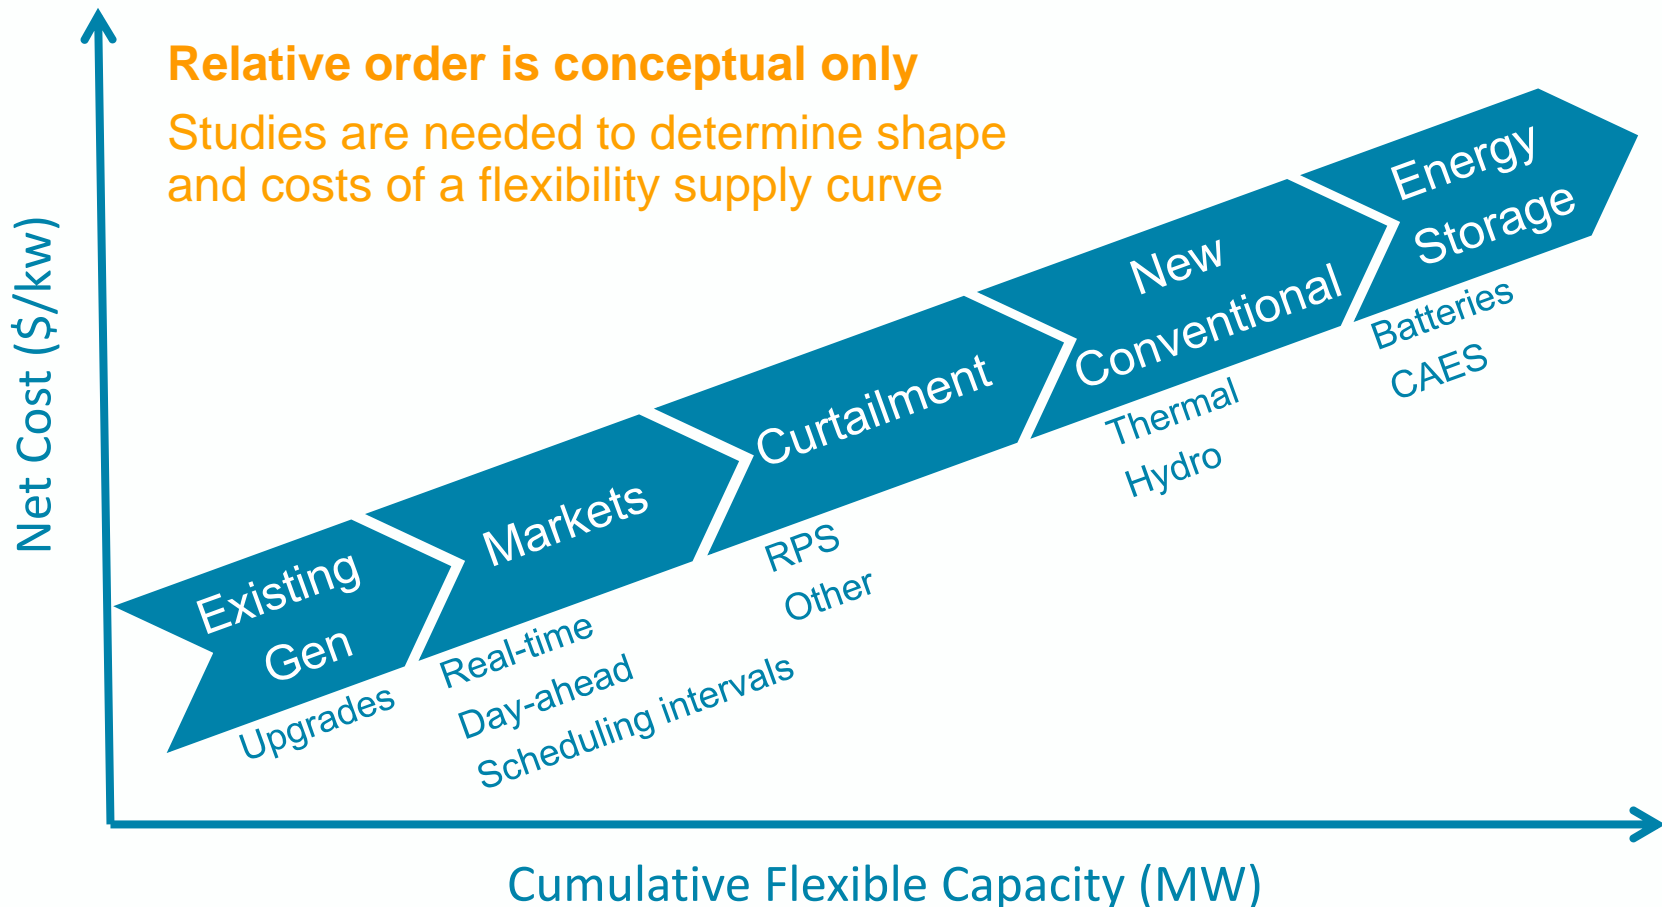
Relative order is conceptual only

Studies are needed to determine shape and costs of a flexibility supply curve

Net Cost ($/kw)

Existing Gen

Upgrades

Markets

Real-time
Day-ahead
Scheduling intervals

Curtailment

RPS
Other

New Conventional

Thermal
Hydro

Energy Storage

Batteries
CAES

Cumulative Flexible Capacity (MW)